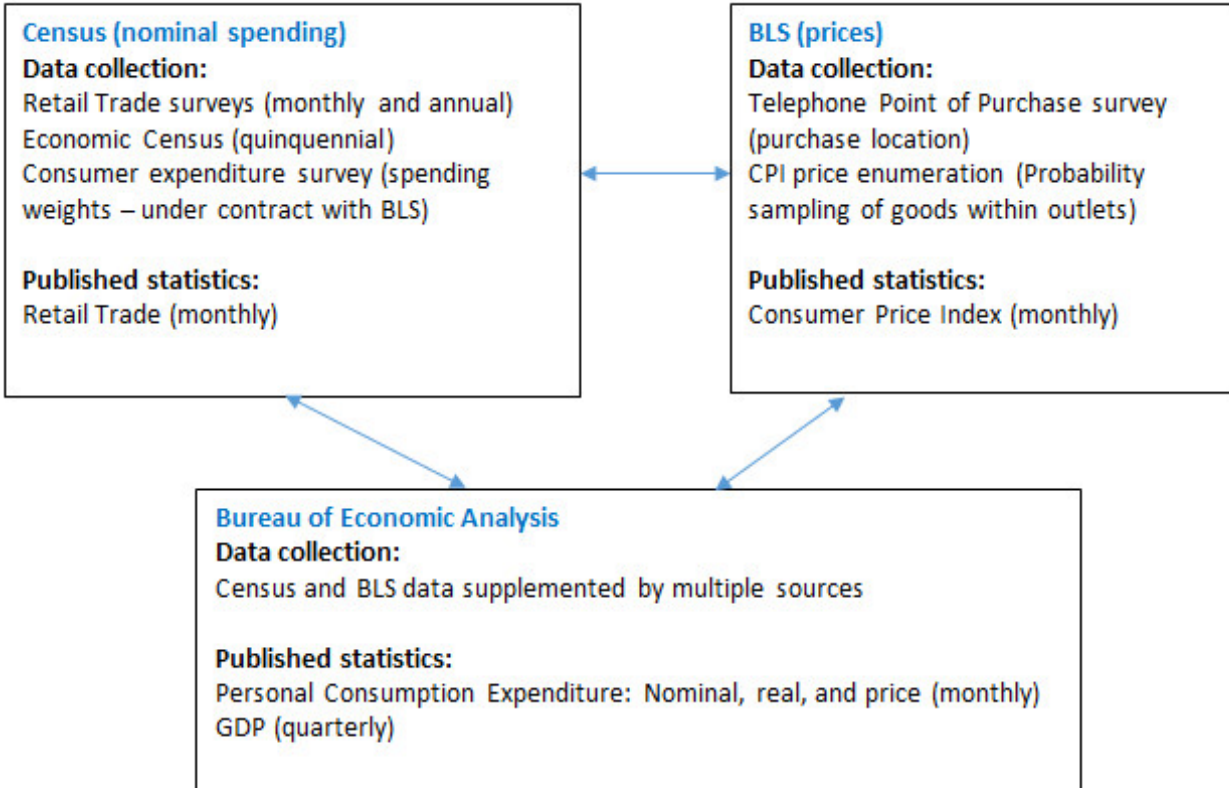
Census (nominal spending)
Data collection:
Retail Trade surveys (monthly and annual)
Economic Census (quinquennial)
Consumer expenditure survey (spending weights – under contract with BLS)

Published statistics:
Retail Trade (monthly)

BLS (prices)
Data collection:
Telephone Point of Purchase survey (purchase location)
CPI price enumeration (Probability sampling of goods within outlets)

Published statistics:
Consumer Price Index (monthly)

Bureau of Economic Analysis
Data collection:
Census and BLS data supplemented by multiple sources

Published statistics:
Personal Consumption Expenditure: Nominal, real, and price (monthly)
GDP (quarterly)